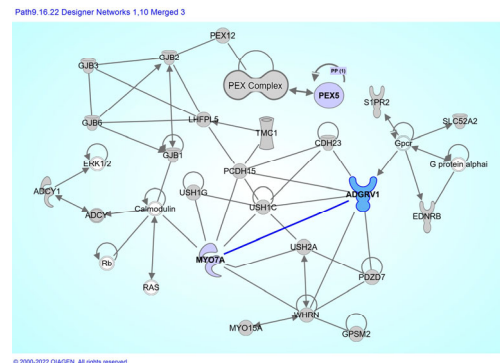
Path9.16.22 Designer Networks 1,10 Merged 3

PEX12
GJB3
GJB2
PEX Complex
PEX5
PP (1)
S1PR2
SLC52A2
GJB6
LHFPL5
TMC1
CDH23
Gpcr
ERK1/2
GJB1
PCDH15
G protein alphai
ADCY1
USH1G
ADGRV1
ADCY
Calmodulin
USH1C
EDNRB
Rb
MYO7A
USH2A
PDZD7
RAS
MYO15A
WHRN
GPSM2

© 2000-2022 QIAGEN. All rights reserved.